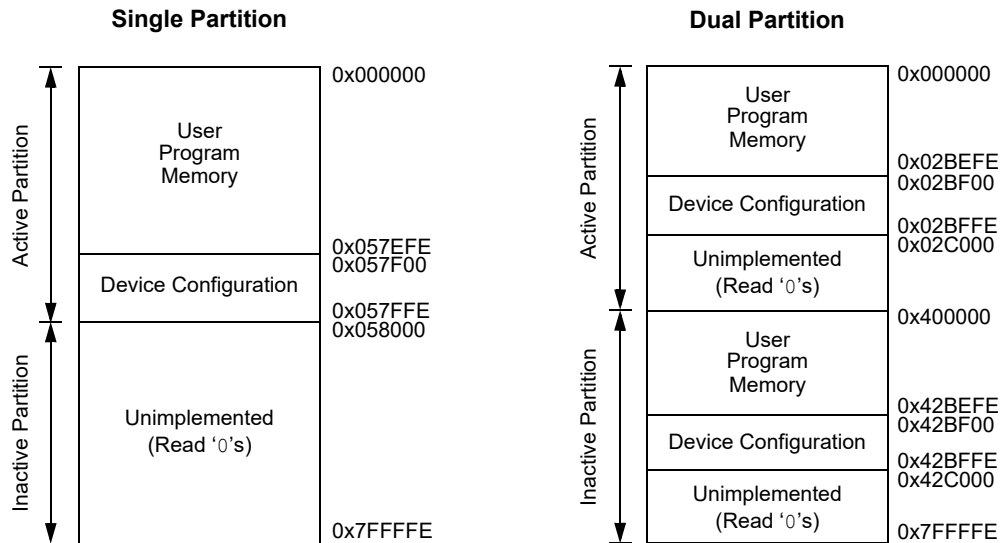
Single Partition

Active Partition

Inactive Partition

User Program Memory

Device Configuration

Unimplemented (Read '0's)

0x000000

0x057EFE
0x057F00

0x057FFE
0x058000

0x7FFFFE

Dual Partition

Active Partition

Inactive Partition

User Program Memory

Device Configuration

Unimplemented (Read '0's)

User Program Memory

Device Configuration

Unimplemented (Read '0's)

0x000000

0x02BEFE
0x02BF00

0x02BFFE
0x02C000

0x400000

0x42BEFE
0x42BF00

0x42BFFE
0x42C000

0x7FFFFE